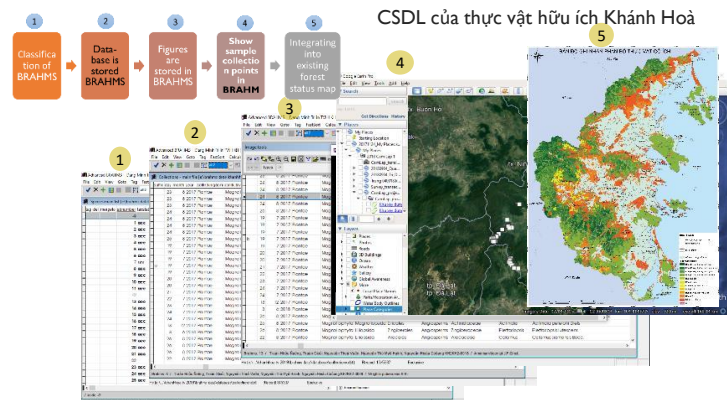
1
Classification of BRAHMS

2
Database is stored BRAHMS

3
Figures are stored in BRAHMS

4
Show sample collection points in BRAHM

5
Integrating into existing forest status map

CSDL của thực vật hữu ích Khánh Hoà

1

2

3

4

5

Places
My Places
Layers
Primary Database
Borders and Labels
Places
Photos
Roads
3D Buildings
Ocean
Weather
Gallery
Global Awareness
More
Terrain

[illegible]